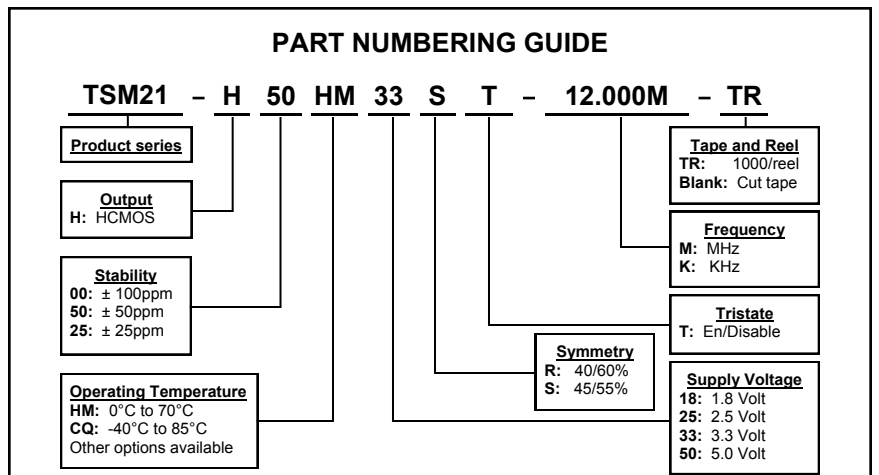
PART NUMBERING GUIDE

TSM21 – H 50 HM 33 S T – 12.000M – TR

Product series

Output
H: HCMOS

Stability
00: ± 100ppm
50: ± 50ppm
25: ± 25ppm

Operating Temperature
HM: 0°C to 70°C
CQ: -40°C to 85°C
Other options available

Tape and Reel
TR: 1000/reel
Blank: Cut tape

Frequency
M: MHz
K: KHz

Tristate
T: En/Disable

Symmetry
R: 40/60%
S: 45/55%

Supply Voltage
18: 1.8 Volt
25: 2.5 Volt
33: 3.3 Volt
50: 5.0 Volt